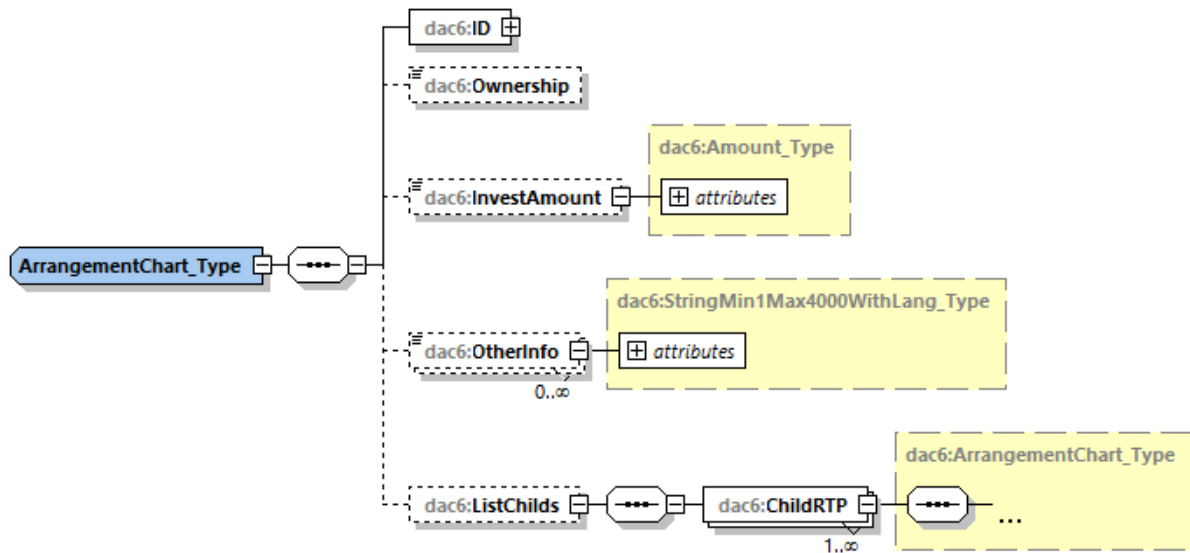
ArrangementChart_Type

dac6:ID

dac6:Ownership

dac6:Amount_Type

dac6:InvestAmount

attributes

dac6:StringMin1Max4000WithLang_Type

dac6:OtherInfo

attributes

0..∞

dac6:ArrangementChart_Type

dac6:ListChilds

dac6:ChildRTP

...

1..∞